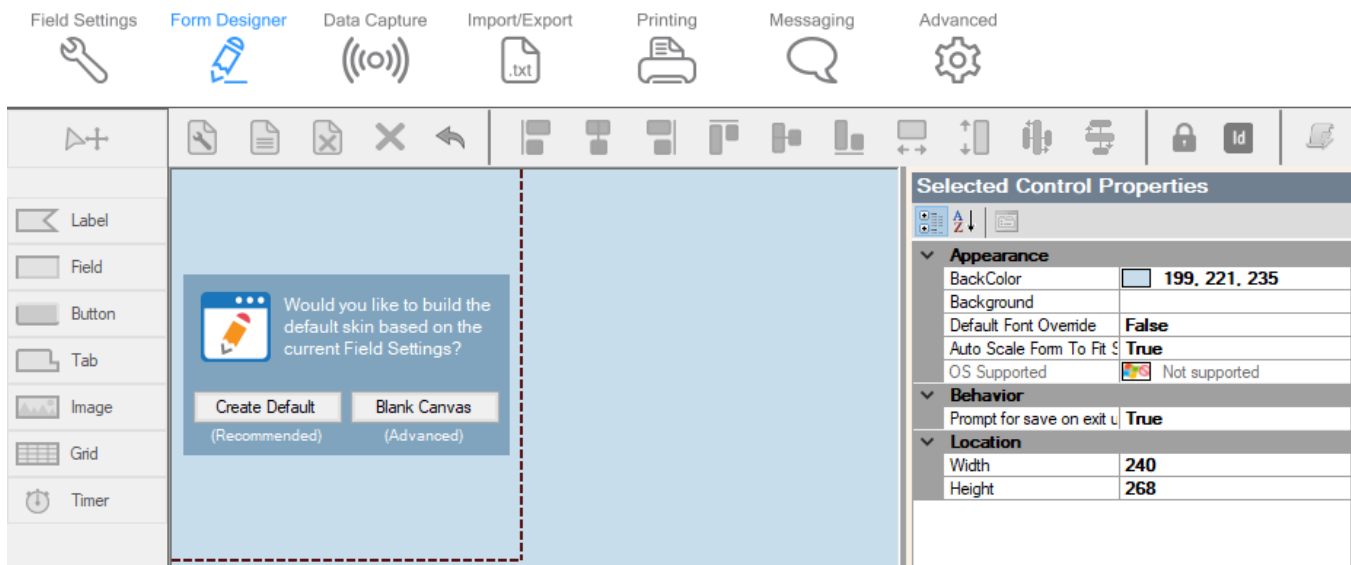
Field Settings Form Designer Data Capture Import/Export Printing Messaging Advanced

.txt

Label
Field
Button
Tab
Image
Grid
Timer

Would you like to build the default skin based on the current Field Settings?

Create Default
(Recommended)
Blank Canvas
(Advanced)

Selected Control Properties

| | |
|---|---|
| Appearance | |
| BackColor | 199, 221, 235 |
| Background | |
| Default Font Override | False |
| Auto Scale Form To Fit S | True |
| OS Supported | Not supported |
| Behavior | |
| Prompt for save on exit u | True |
| Location | |
| Width | 240 |
| Height | 268 |